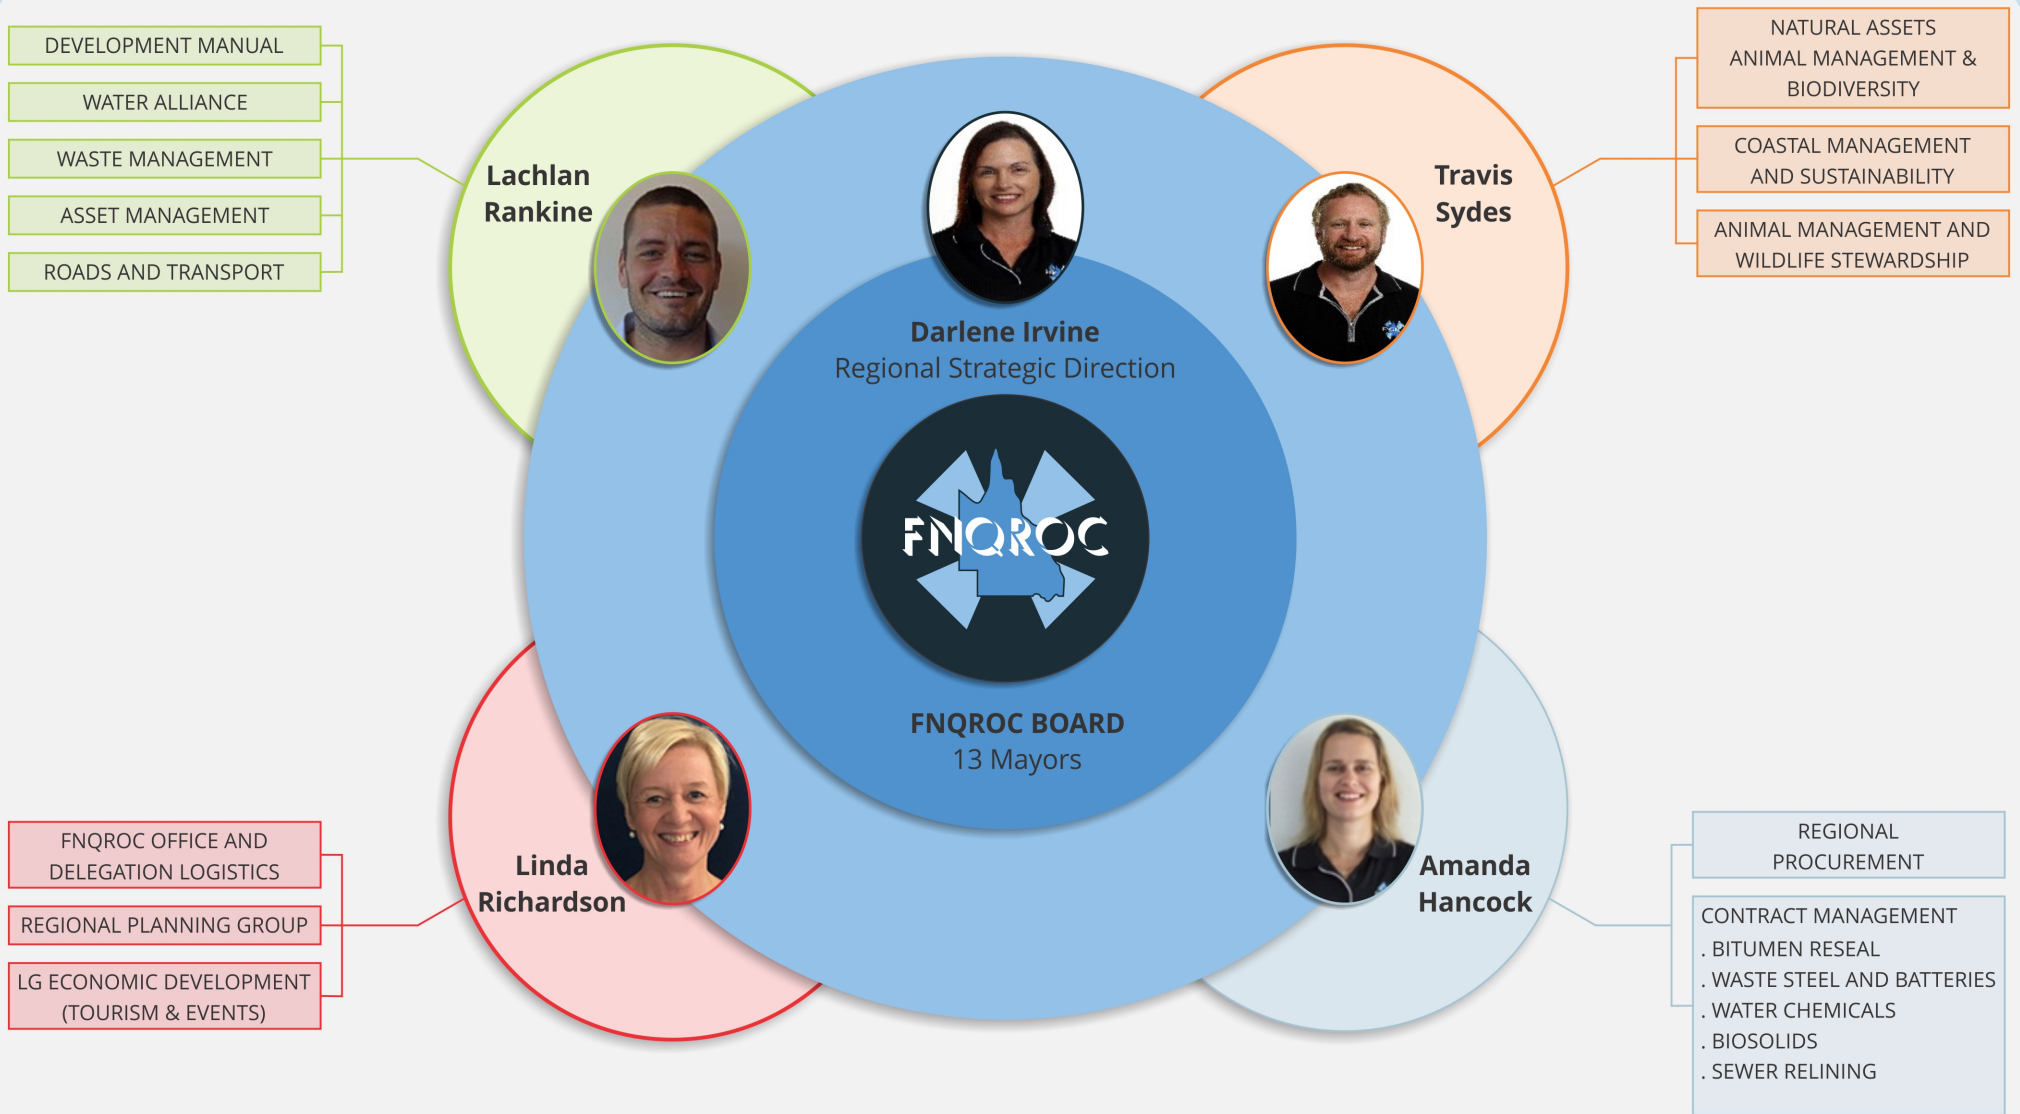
DEVELOPMENT MANUAL

WATER ALLIANCE

WASTE MANAGEMENT

ASSET MANAGEMENT

ROADS AND TRANSPORT

Lachlan Rankine

Darlene Irvine
Regional Strategic Direction

Travis Sydes

NATURAL ASSETS ANIMAL MANAGEMENT & BIODIVERSITY

COASTAL MANAGEMENT AND SUSTAINABILITY

ANIMAL MANAGEMENT AND WILDLIFE STEWARDSHIP

FNQROC

FNQROC BOARD
13 Mayors

FNQROC OFFICE AND DELEGATION LOGISTICS

REGIONAL PLANNING GROUP

LG ECONOMIC DEVELOPMENT (TOURISM & EVENTS)

Linda Richardson

Amanda Hancock

REGIONAL PROCUREMENT

CONTRACT MANAGEMENT
. BITUMEN RESEAL
. WASTE STEEL AND BATTERIES
. WATER CHEMICALS
. BIOSOLIDS
. SEWER RELINING